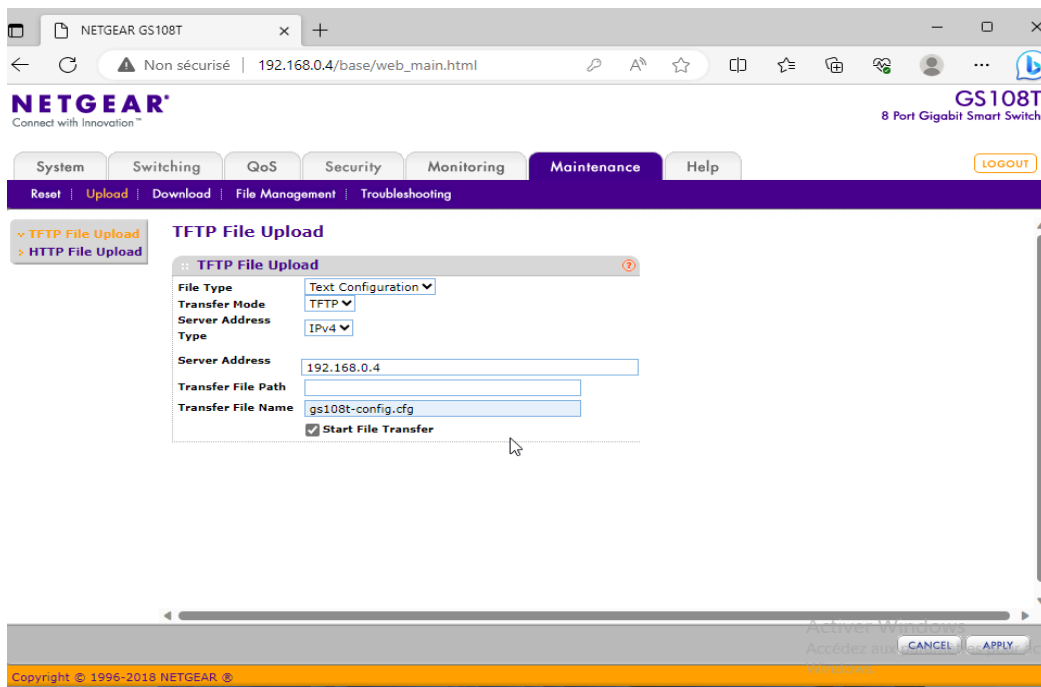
NETGEAR GS108T ×

Non sécurisé | 192.168.0.4/base/web_main.html

NETGEAR®
Connect with Innovation™

GS108T
8 Port Gigabit Smart Switch

System | Switching | QoS | Security | Monitoring | Maintenance | Help

LOGOUT

Reset | Upload | Download | File Management | Troubleshooting

» TFTP File Upload
» HTTP File Upload

TFTP File Upload

TFTP File Upload

| | |
|---|---|
| File Type | Text Configuration |
| Transfer Mode | TFTP |
| Server Address Type | IPv4 |
| Server Address | 192.168.0.4 |
| Transfer File Path | |
| Transfer File Name | gs108t-config.cfg |

Start File Transfer

Activer Windows
Accédez aux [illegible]

CANCEL APPLY

Copyright © 1996-2018 NETGEAR ®